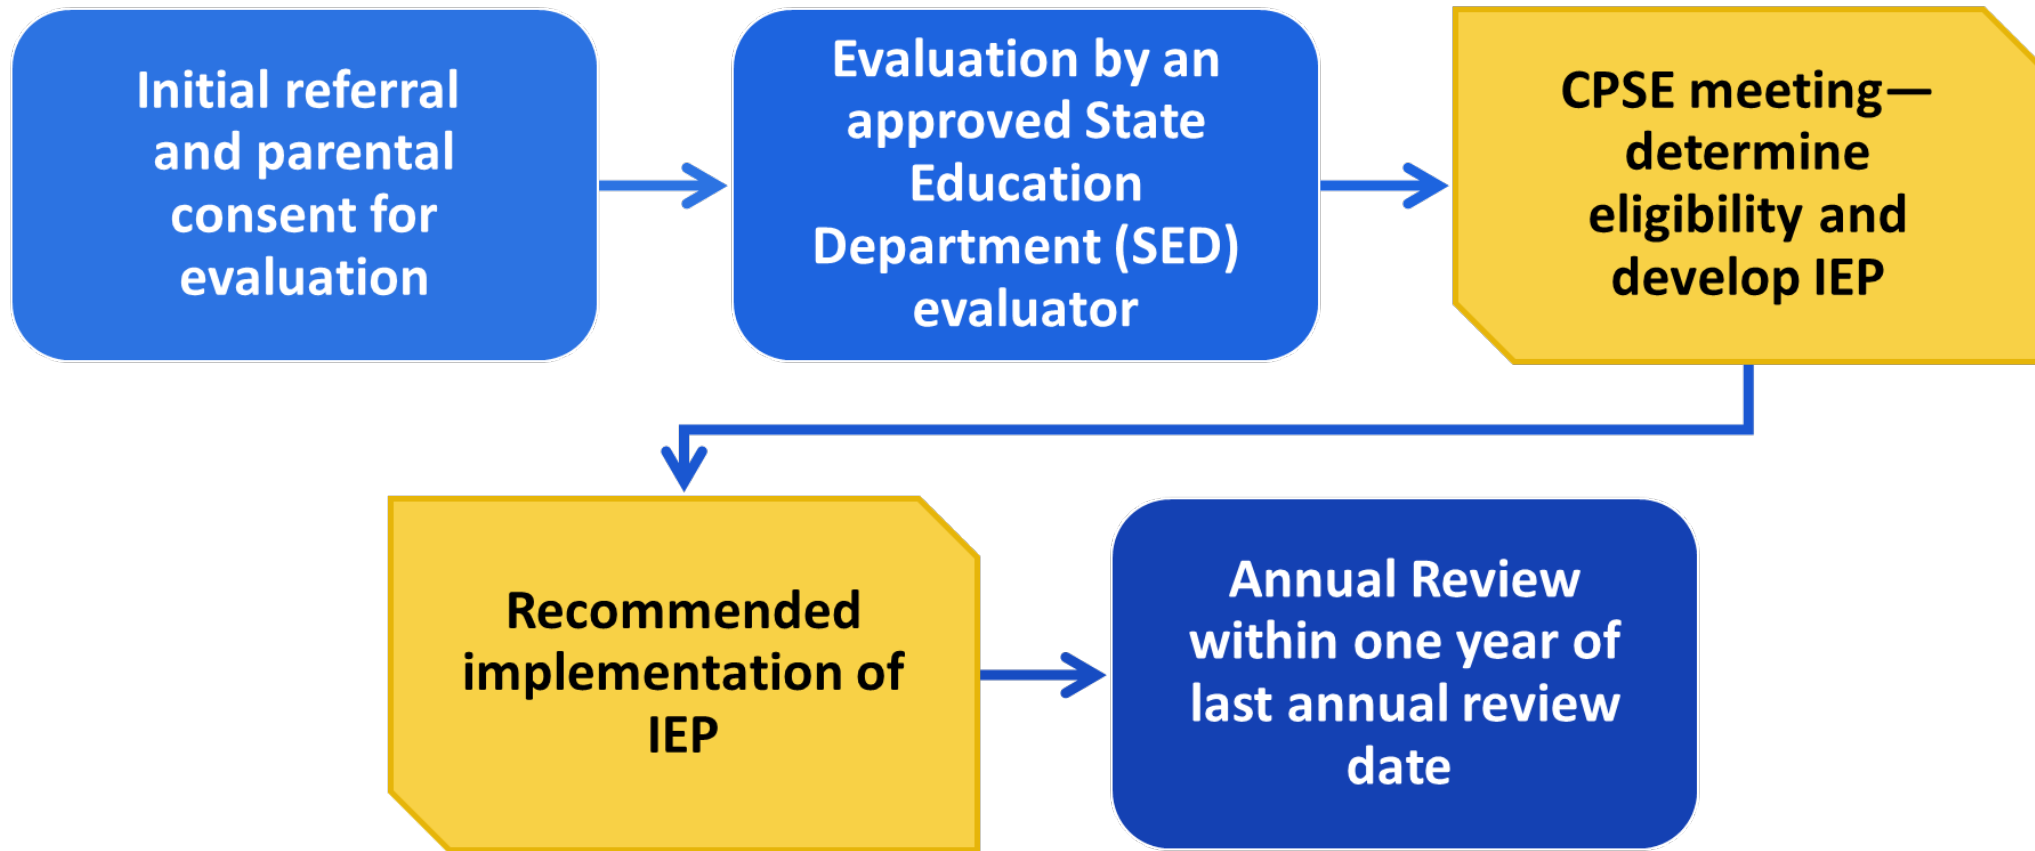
Initial referral and parental consent for evaluation

Evaluation by an approved State Education Department (SED) evaluator

CPSE meeting—determine eligibility and develop IEP

Recommended implementation of IEP

Annual Review within one year of last annual review date